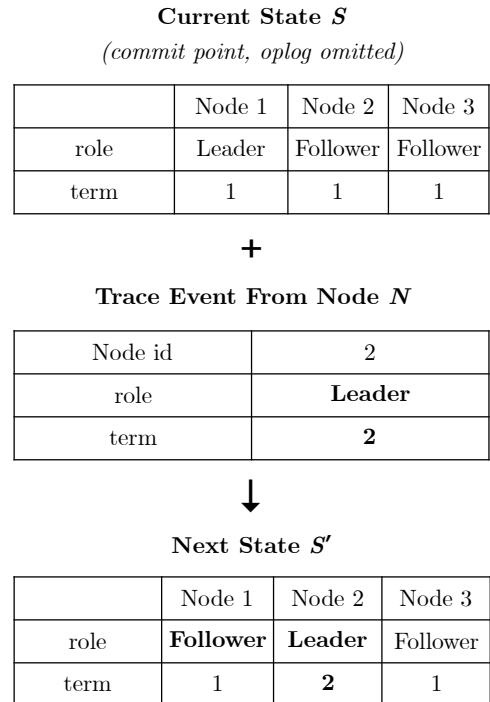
**Current State $S$**

*(commit point, oplog omitted)*

| | Node 1 | Node 2 | Node 3 |
|---|---|---|---|
| role | Leader | Follower | Follower |
| term | 1 | 1 | 1 |

+

**Trace Event From Node $N$**

| Node id | 2 |
|---|---|
| role | **Leader** |
| term | **2** |

↓

**Next State $S'$**

| | Node 1 | Node 2 | Node 3 |
|---|---|---|---|
| role | **Follower** | **Leader** | Follower |
| term | 1 | **2** | 1 |